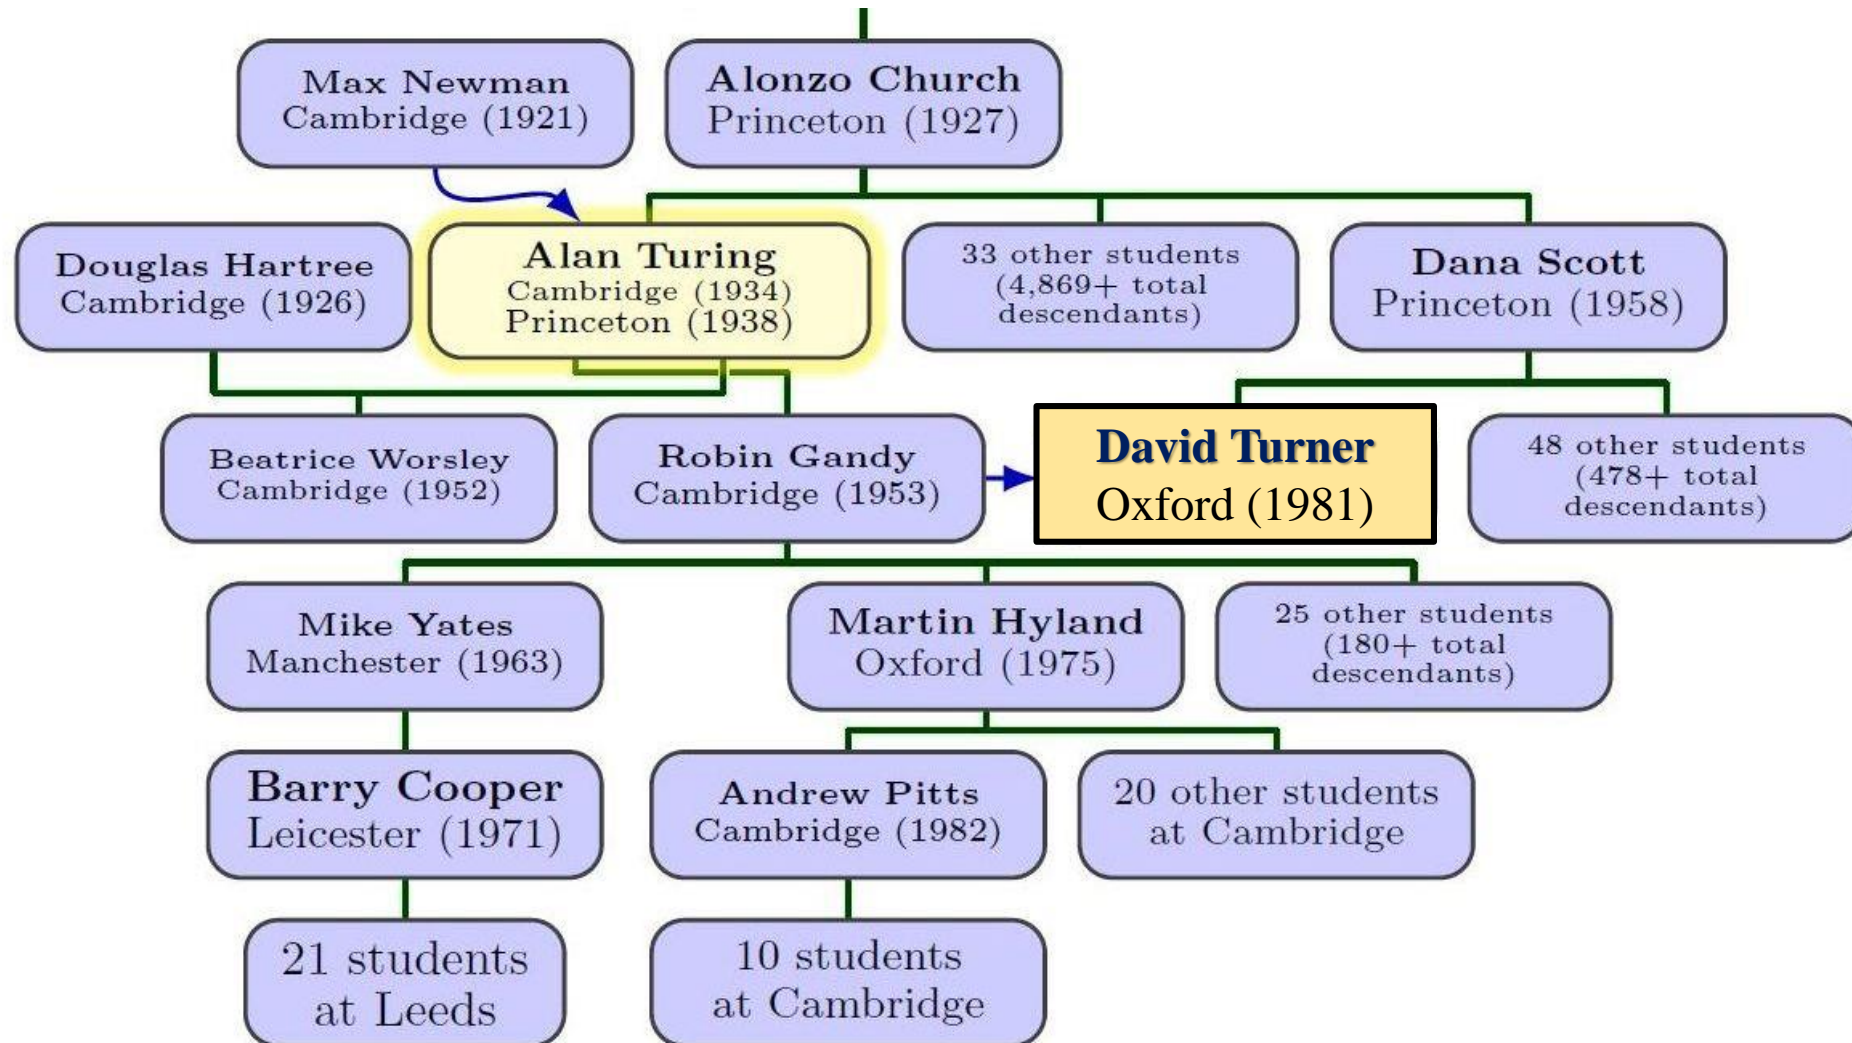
Max Newman
Cambridge (1921)

Alonzo Church
Princeton (1927)

Douglas Hartree
Cambridge (1926)

Alan Turing
Cambridge (1934)
Princeton (1938)

33 other students
(4,869+ total
descendants)

Dana Scott
Princeton (1958)

Beatrice Worsley
Cambridge (1952)

Robin Gandy
Cambridge (1953)

David Turner
Oxford (1981)

48 other students
(478+ total
descendants)

Mike Yates
Manchester (1963)

Martin Hyland
Oxford (1975)

25 other students
(180+ total
descendants)

Barry Cooper
Leicester (1971)

Andrew Pitts
Cambridge (1982)

20 other students
at Cambridge

21 students
at Leeds

10 students
at Cambridge